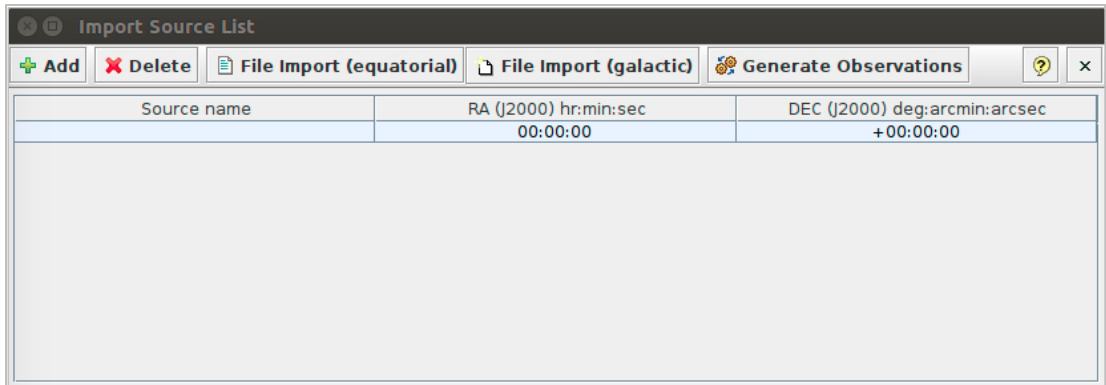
Import Source List

Add Delete File Import (equatorial) File Import (galactic) Generate Observations ? ×

| Source name | RA (J2000) hr:min:sec | DEC (J2000) deg:arcmin:arcsec |
|---|---|---|
| | 00:00:00 | +00:00:00 |